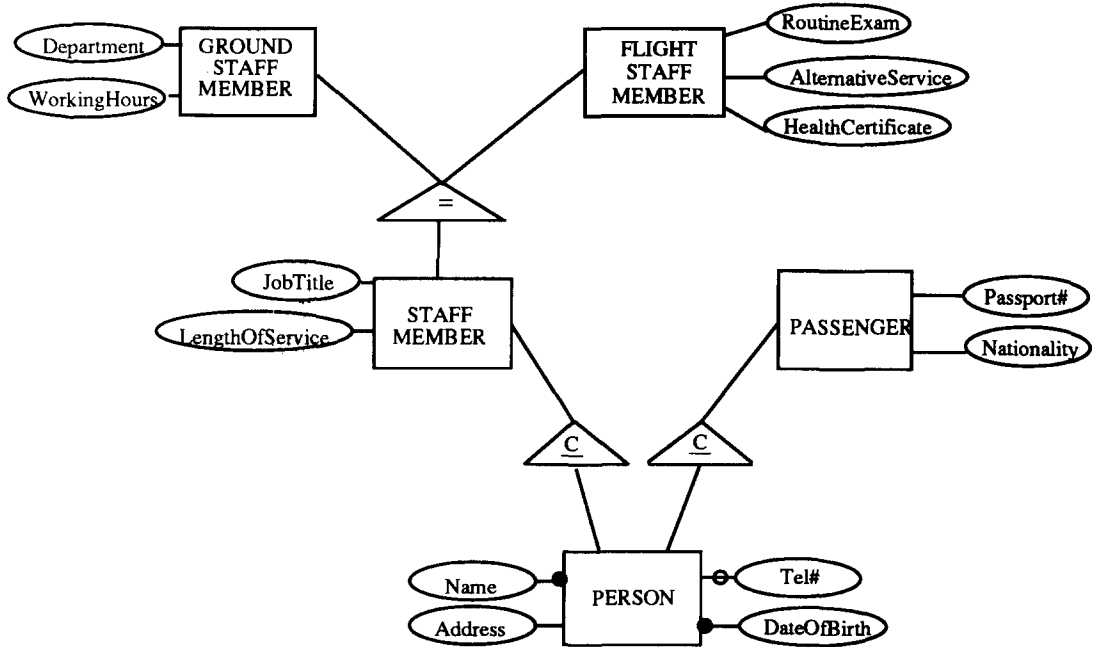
Department
WorkingHours
GROUND STAFF MEMBER
FLIGHT STAFF MEMBER
RoutineExam
AlternativeService
HealthCertificate
=
JobTitle
LengthOfService
STAFF MEMBER
PASSENGER
Passport#
Nationality
$\subseteq$
$\subseteq$
Name
Address
PERSON
Tel#
DateOfBirth